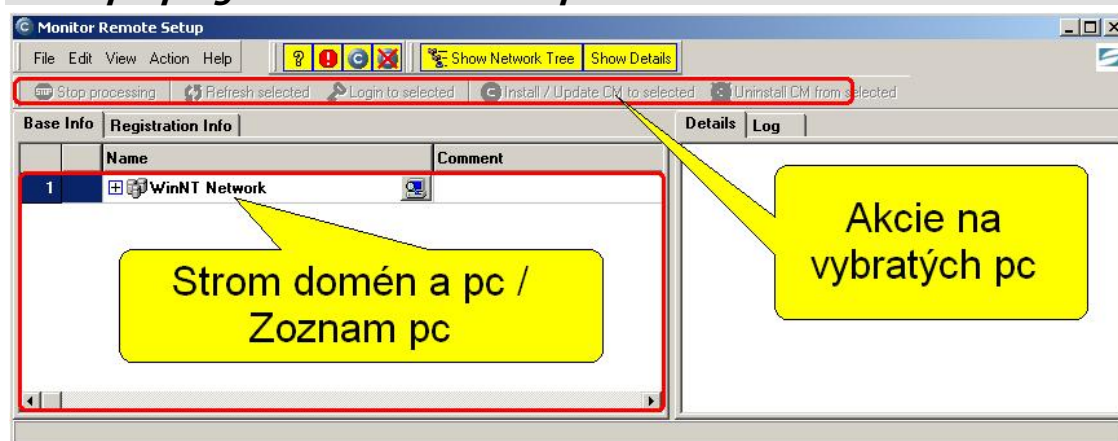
Monitor Remote Setup

File Edit View Action Help

Show Network Tree | Show Details

Stop processing | Refresh selected | Login to selected | Install / Update CM to selected | Uninstall CM from selected

Base Info | Registration Info

Details | Log

| | | Name | Comment |
|---|---|---|---|
| 1 | | WinNT Network | |

Strom domén a pc / Zoznam pc

Akcie na vybratých pc